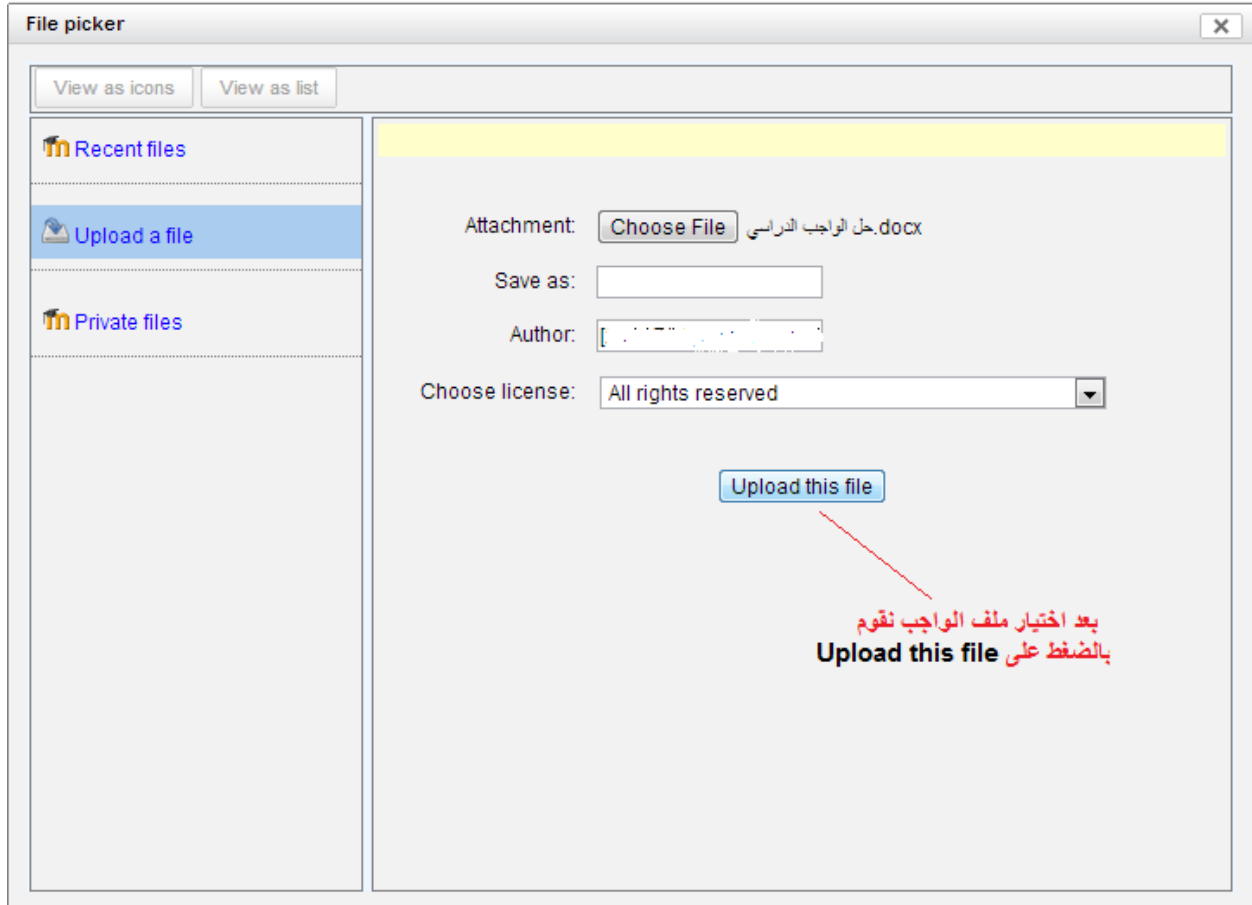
File picker

View as icons
View as list

Recent files
Upload a file
Private files

Attachment: Choose File حل الواجب الدراسي.docx
Save as:
Author: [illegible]
Choose license: All rights reserved

Upload this file

بعد اختيار ملف الواجب نقوم
بالضغط على Upload this file